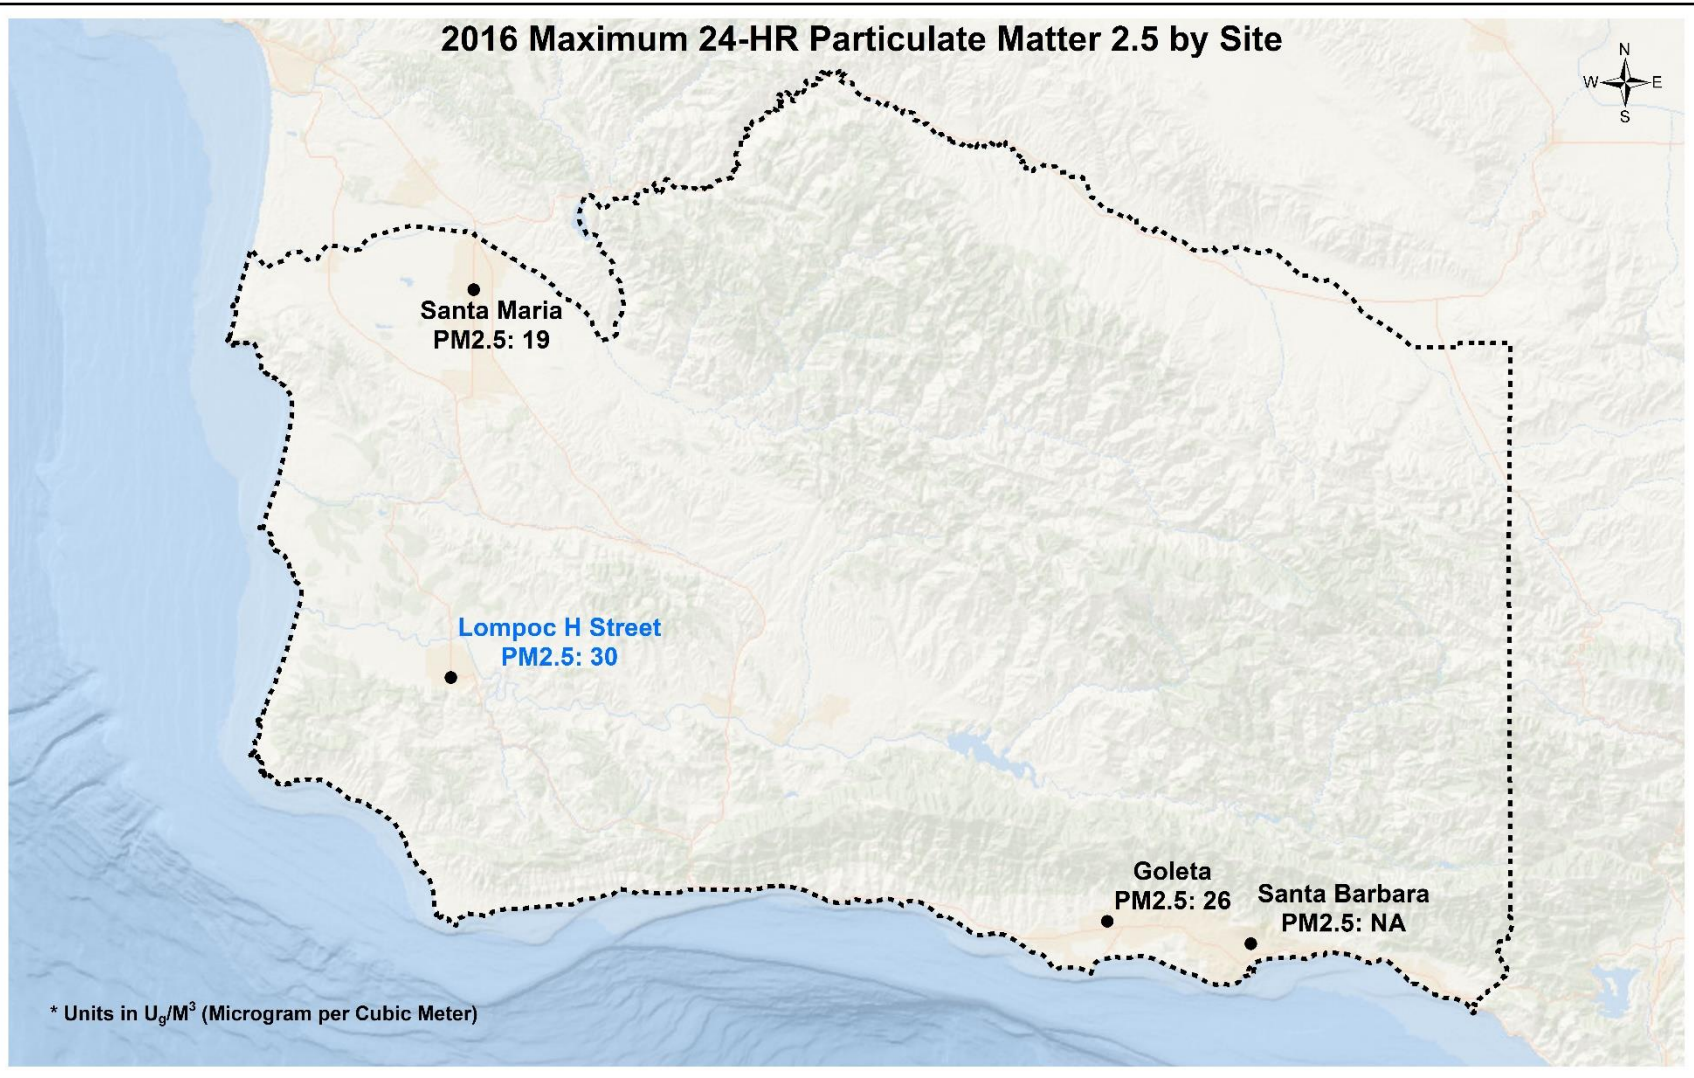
2016 Maximum 24-HR Particulate Matter 2.5 by Site

N
W
E
S

Santa Maria
PM2.5: 19

Lompoc H Street
PM2.5: 30

Goleta
PM2.5: 26

Santa Barbara
PM2.5: NA

* Units in $U_g/M^3$ (Microgram per Cubic Meter)